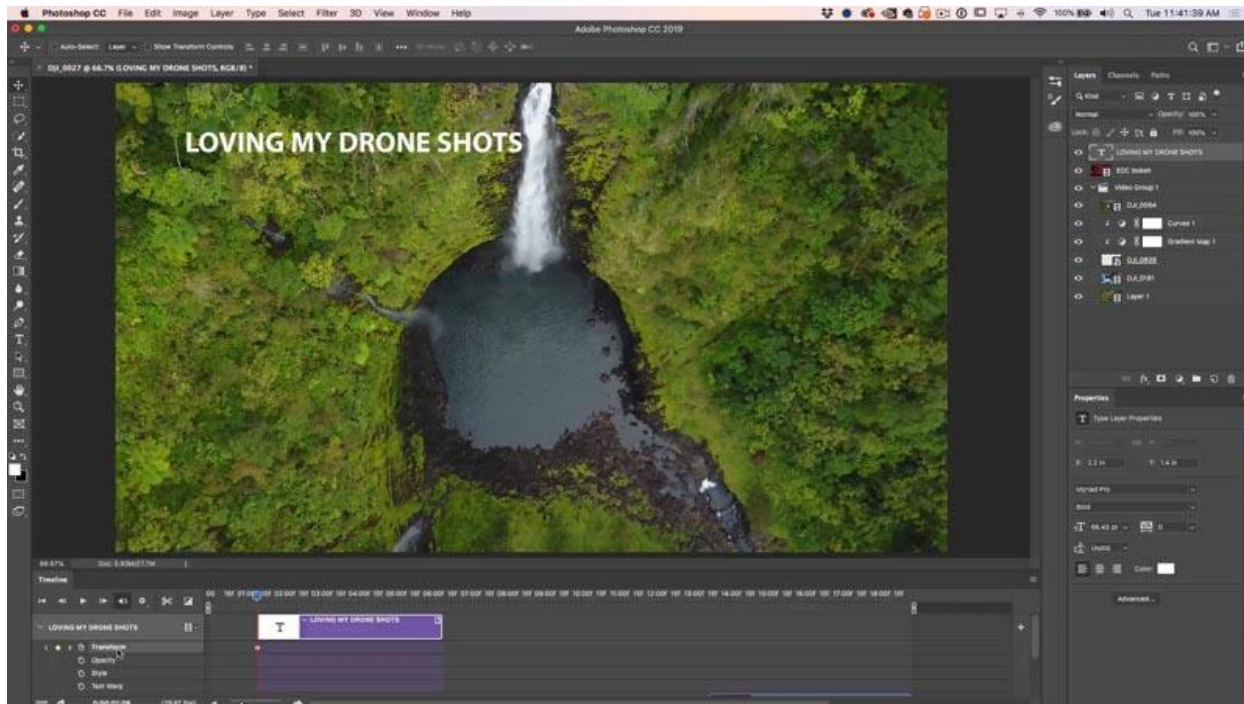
Photoshop CC File Edit Image Layer Type Select Filter 3D View Window Help

100% Tue 11:41:39 AM

Adobe Photoshop CC 2019

Auto-Select: Layer Show Transform Controls

DJI_0027 @ 66.7% (LOVING MY DRONE SHOTS, RGB/8) *

LOVING MY DRONE SHOTS

66.67% Doc: 5.93M/27.7M

Timeline

LOVING MY DRONE SHOTS

Transform
Opacity
Style
Text Warp

T LOVING MY DRONE SHOTS

Layers Channels Paths

Kind

Normal Opacity: 100%

Lock: Fill: 100%

LOVING MY DRONE SHOTS
EDC bokeh
Video Group 1
DJI_0004
Curves 1
Gradient Map 1
DJI_0839
DJI_0181
Layer 1

Properties

Type Layer Properties

X: 2.2 in Y: 1.4 in

Myriad Pro

Bold

55.43 pt 0

(Auto)

Color:

Advanced...